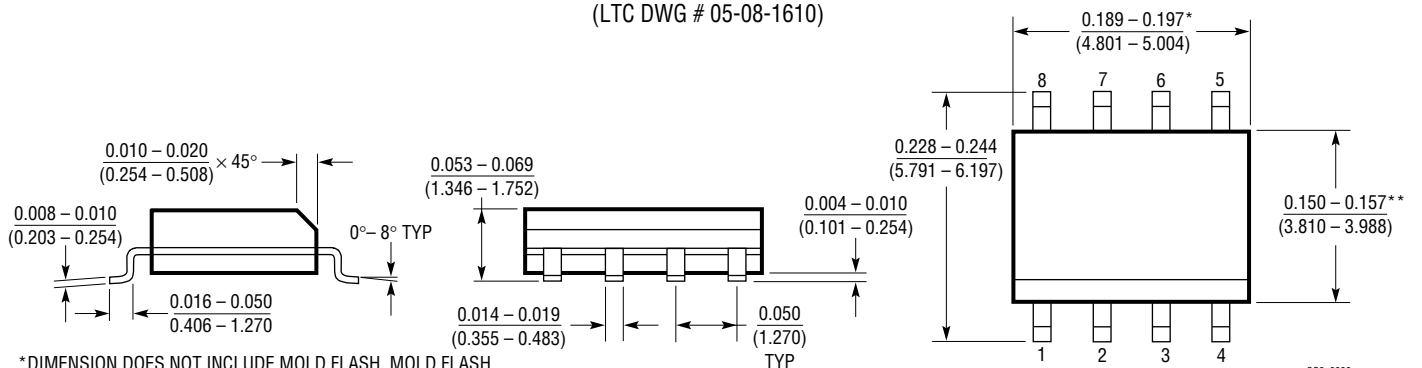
(LTC DWG # 05-08-1610)

$\frac{0.189 – 0.197^*}{(4.801 – 5.004)}$

8 7 6 5

$\frac{0.228 – 0.244}{(5.791 – 6.197)}$

$\frac{0.150 – 0.157^{**}}{(3.810 – 3.988)}$

1 2 3 4

$\frac{0.010 – 0.020}{(0.254 – 0.508)} \times 45°$

$\frac{0.008 – 0.010}{(0.203 – 0.254)}$

0°– 8° TYP

$\frac{0.016 – 0.050}{0.406 – 1.270}$

$\frac{0.053 – 0.069}{(1.346 – 1.752)}$

$\frac{0.004 – 0.010}{(0.101 – 0.254)}$

$\frac{0.014 – 0.019}{(0.355 – 0.483)}$

$\frac{0.050}{(1.270)}$ TYP

*DIMENSION DOES NOT INCLUDE MOLD FLASH. MOLD FLASH